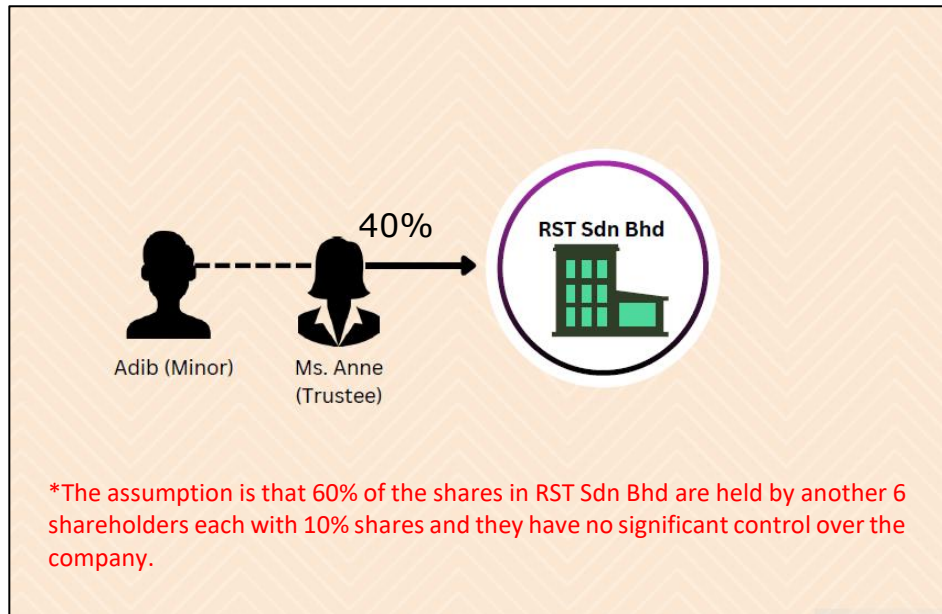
40%

RST Sdn Bhd

Adib (Minor)

Ms. Anne (Trustee)

*The assumption is that 60% of the shares in RST Sdn Bhd are held by another 6 shareholders each with 10% shares and they have no significant control over the company.